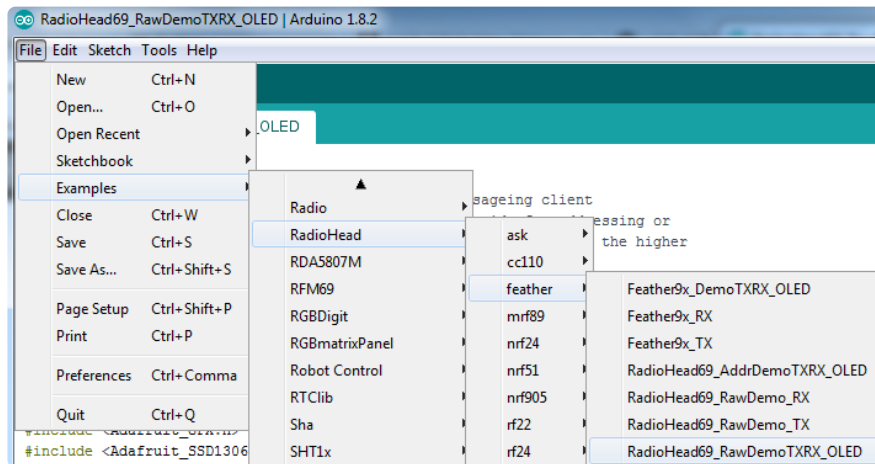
RadioHead69_RawDemoTXRX_OLED | Arduino 1.8.2

File Edit Sketch Tools Help

New Ctrl+N
Open... Ctrl+O
Open Recent
Sketchbook
Examples
Close Ctrl+W
Save Ctrl+S
Save As... Ctrl+Shift+S
Page Setup Ctrl+Shift+P
Print Ctrl+P
Preferences Ctrl+Comma
Quit Ctrl+Q

_OLED

Radio
RadioHead
RDA5807M
RFM69
RGBDigit
RGBmatrixPanel
Robot Control
RTClib
Sha
SHT1x

ask
cc110
feather
mrf89
nrf24
nrf51
nrf905
rf22
rf24

Feather9x_DemoTXRX_OLED
Feather9x_RX
Feather9x_TX
RadioHead69_AddrDemoTXRX_OLED
RadioHead69_RawDemo_RX
RadioHead69_RawDemo_TX
RadioHead69_RawDemoTXRX_OLED

sageing client
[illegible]ssing or
the higher

#include <Adafruit_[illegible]
#include <Adafruit_SSD1306